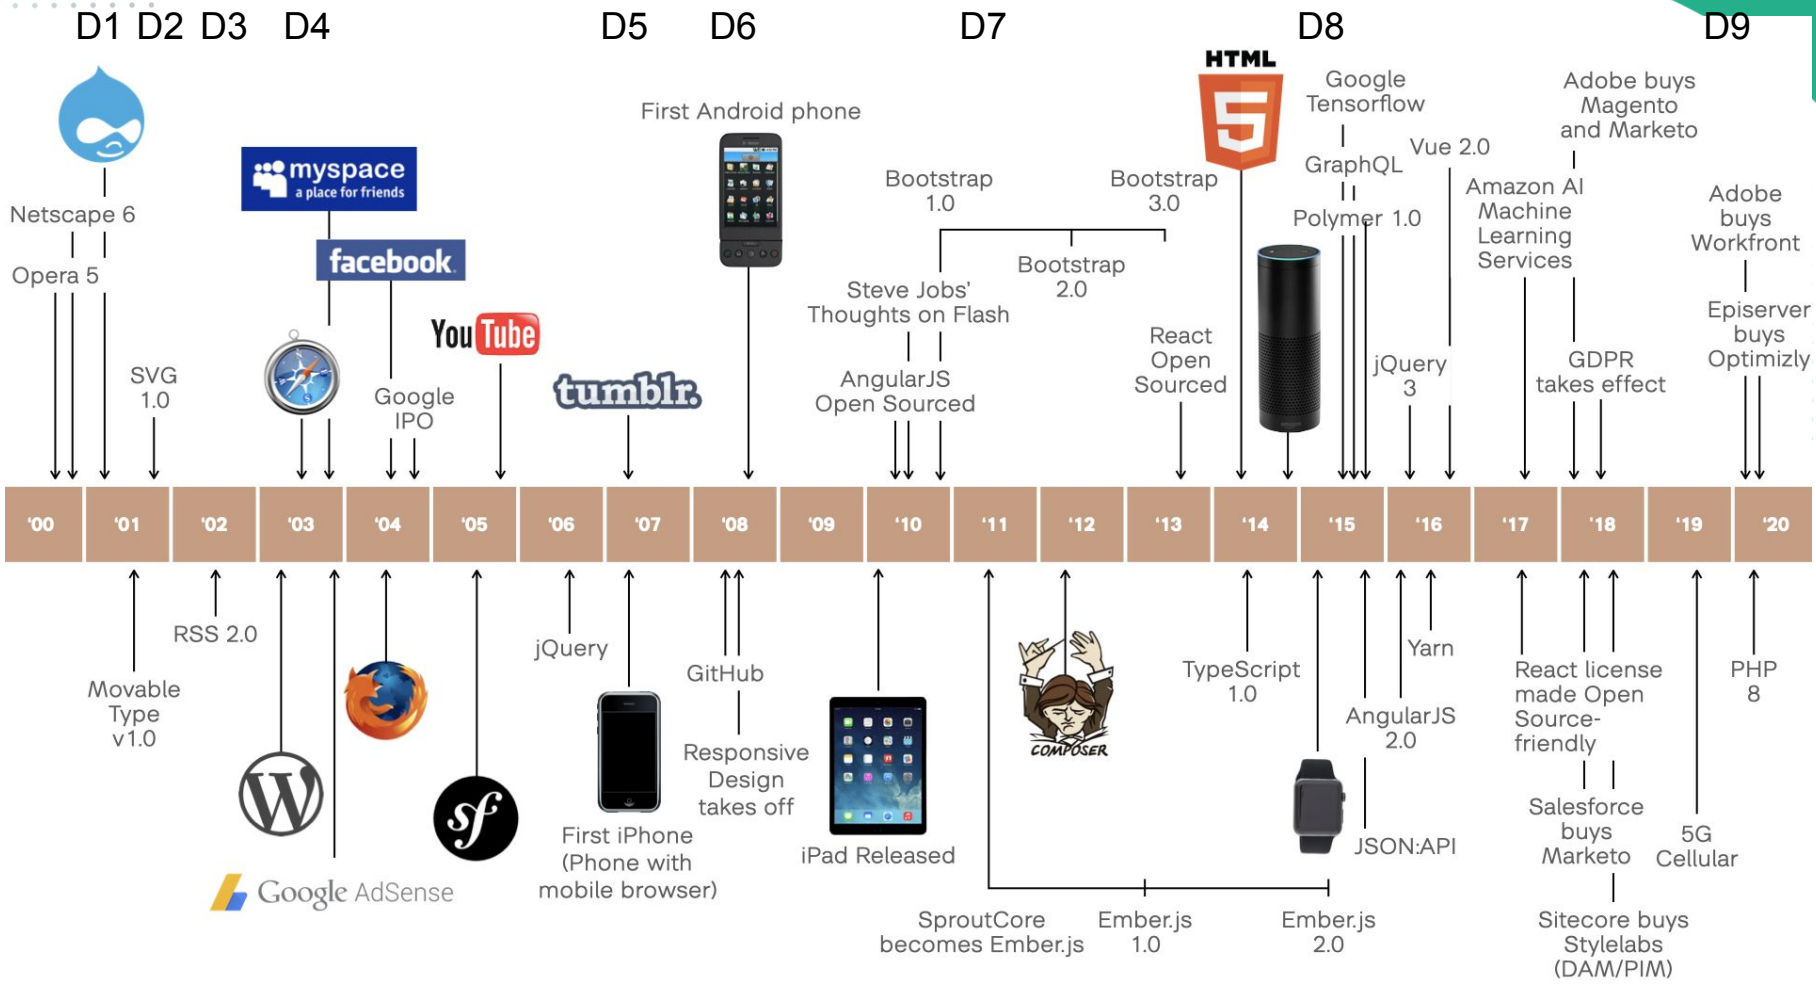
D1 D2 D3 D4 D5 D6 D7 D8 D9

Netscape 6

Opera 5

SVG 1.0

myspace a place for friends

facebook

Google IPO

You Tube

tumblr.

First Android phone

Bootstrap 1.0

Bootstrap 3.0

Bootstrap 2.0

Steve Jobs' Thoughts on Flash

AngularJS Open Sourced

React Open Sourced

HTML 5

Google Tensorflow

GraphQL

Polymer 1.0

Vue 2.0

jQuery 3

Adobe buys Magento and Marketo

Amazon AI Machine Learning Services

GDPR takes effect

Adobe buys Workfront

Episerver buys Optimizly

| '00 | '01 | '02 | '03 | '04 | '05 | '06 | '07 | '08 | '09 | '10 | '11 | '12 | '13 | '14 | '15 | '16 | '17 | '18 | '19 | '20 |
|---|---|---|---|---|---|---|---|---|---|---|---|---|---|---|---|---|---|---|---|---|

Movable Type v1.0

RSS 2.0

Google AdSense

jQuery

First iPhone (Phone with mobile browser)

GitHub

Responsive Design takes off

iPad Released

COMPOSER

SproutCore becomes Ember.js

Ember.js 1.0

Ember.js 2.0

TypeScript 1.0

AngularJS 2.0

JSON:API

Yarn

React license made Open Source-friendly

Salesforce buys Marketo

Sitecore buys Stylelabs (DAM/PIM)

5G Cellular

PHP 8